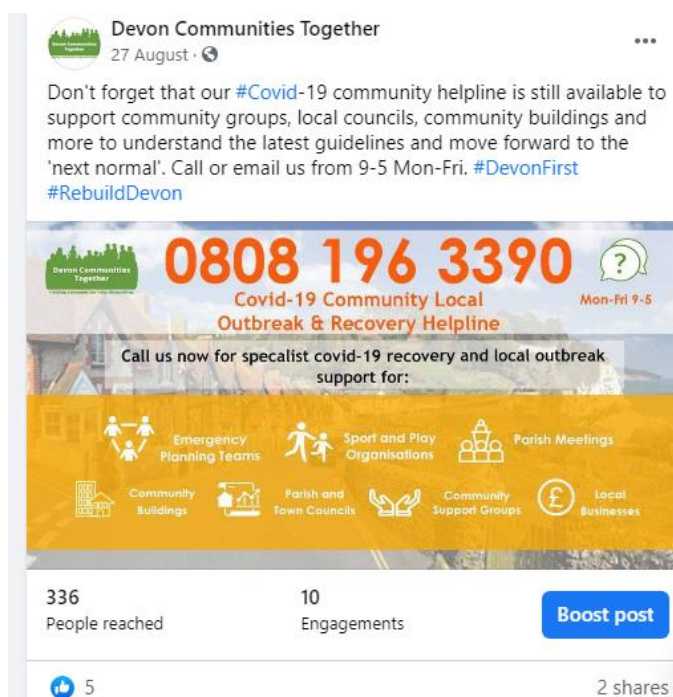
Devon Communities Together
27 August ·

...

Don't forget that our #Covid-19 community helpline is still available to support community groups, local councils, community buildings and more to understand the latest guidelines and move forward to the 'next normal'. Call or email us from 9-5 Mon-Fri. #DevonFirst #RebuildDevon

Devon Communities Together

0808 196 3390

Covid-19 Community Local Outbreak & Recovery Helpline

Mon-Fri 9-5

Call us now for specalist covid-19 recovery and local outbreak support for:

Emergency Planning Teams

Sport and Play Organisations

Parish Meetings

Community Buildings

Parish and Town Councils

Community Support Groups

Local Businesses

336
People reached

10
Engagements

Boost post

5

2 shares